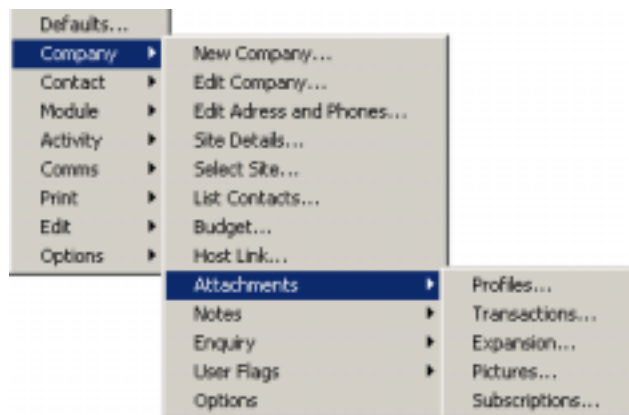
Defaults...
Company
Contact
Module
Activity
Comms
Print
Edit
Options

New Company...
Edit Company...
Edit Adress and Phones...
Site Details...
Select Site...
List Contacts...
Budget...
Host Link...
Attachments
Notes
Enquiry
User Flags
Options

Profiles...
Transactions...
Expansion...
Pictures...
Subscriptions...